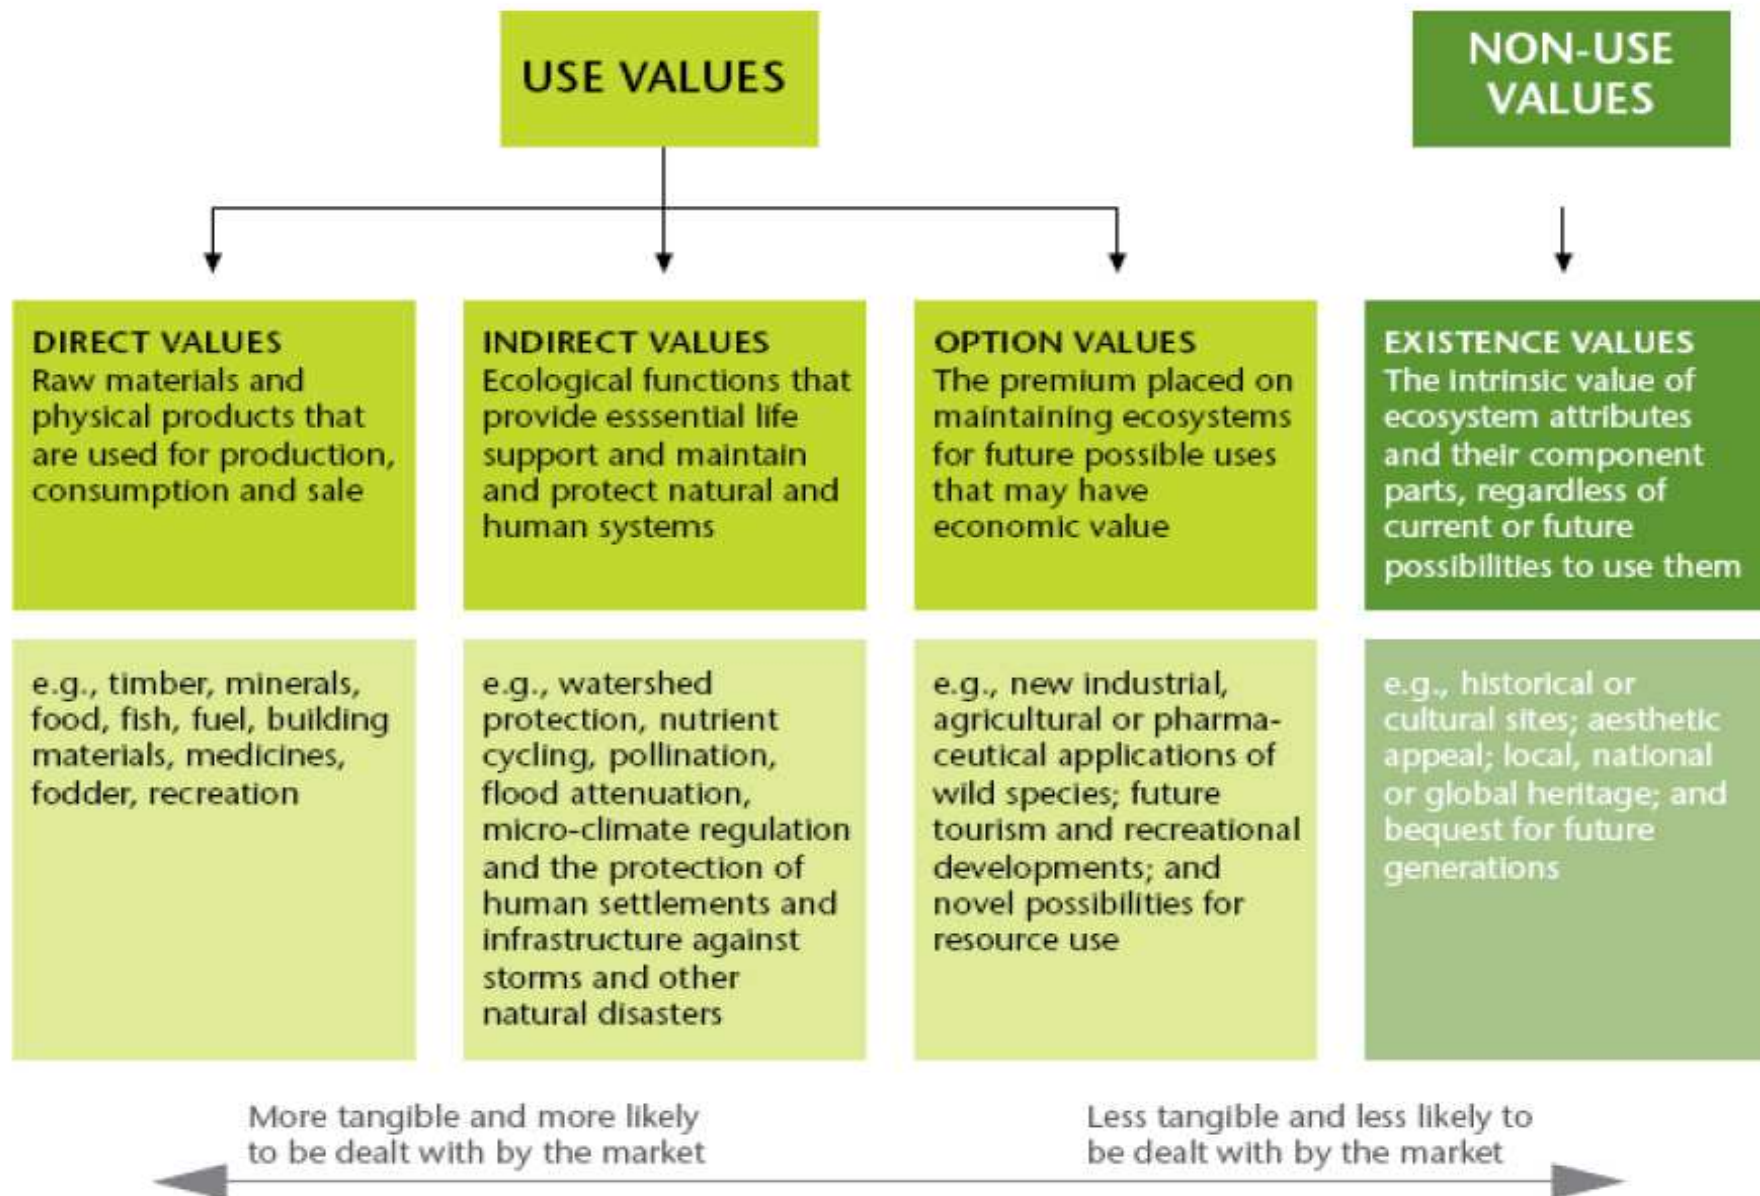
USE VALUES

NON-USE VALUES

DIRECT VALUES
Raw materials and physical products that are used for production, consumption and sale

INDIRECT VALUES
Ecological functions that provide esssential life support and maintain and protect natural and human systems

OPTION VALUES
The premium placed on maintaining ecosystems for future possible uses that may have economic value

EXISTENCE VALUES
The intrinsic value of ecosystem attributes and their component parts, regardless of current or future possibilities to use them

e.g., timber, minerals, food, fish, fuel, building materials, medicines, fodder, recreation

e.g., watershed protection, nutrient cycling, pollination, flood attenuation, micro-climate regulation and the protection of human settlements and infrastructure against storms and other natural disasters

e.g., new industrial, agricultural or pharmaceutical applications of wild species; future tourism and recreational developments; and novel possibilities for resource use

e.g., historical or cultural sites; aesthetic appeal; local, national or global heritage; and bequest for future generations

More tangible and more likely to be dealt with by the market

Less tangible and less likely to be dealt with by the market